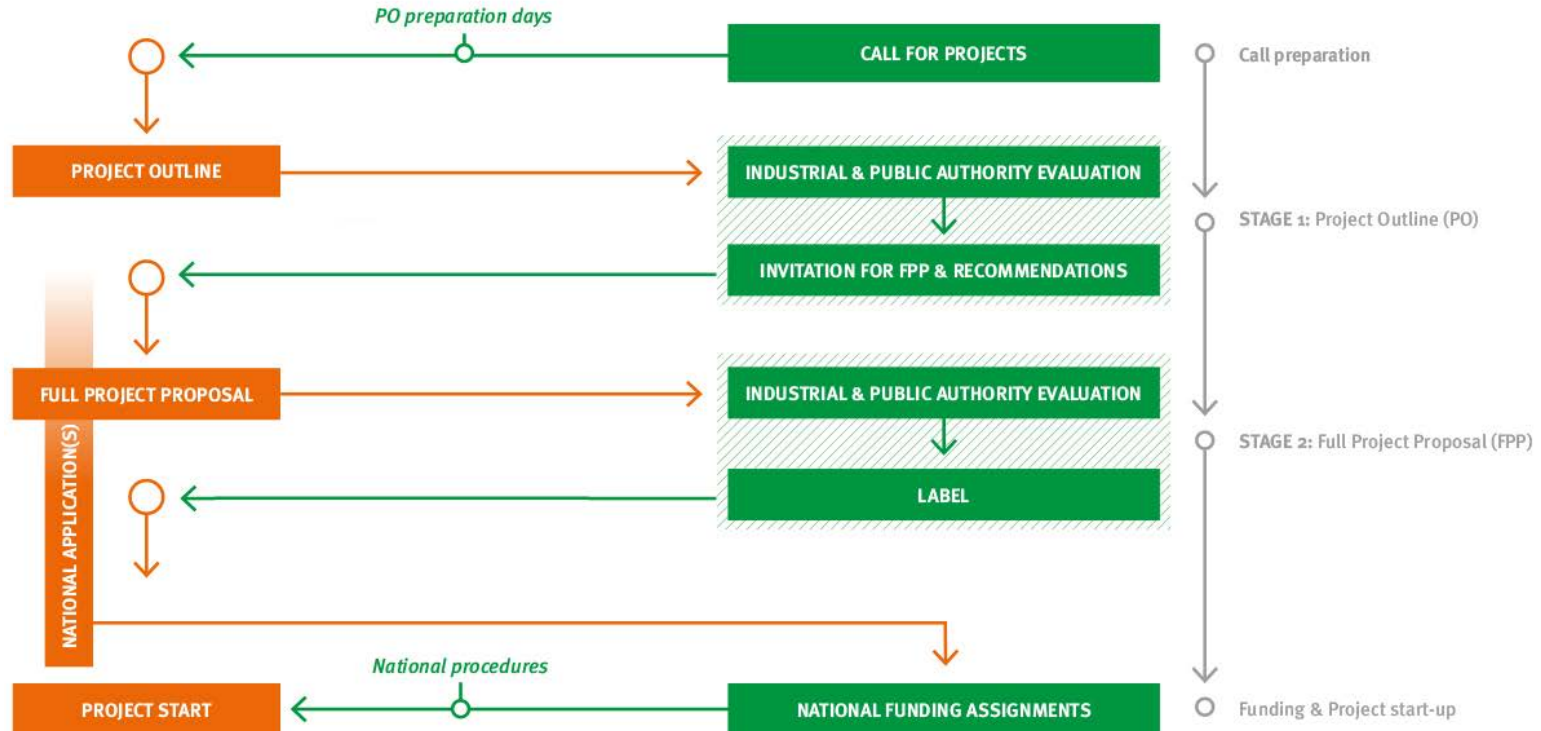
PO preparation days

CALL FOR PROJECTS

Call preparation

PROJECT OUTLINE

INDUSTRIAL & PUBLIC AUTHORITY EVALUATION

STAGE 1: Project Outline (PO)

INVITATION FOR FPP & RECOMMENDATIONS

FULL PROJECT PROPOSAL

INDUSTRIAL & PUBLIC AUTHORITY EVALUATION

STAGE 2: Full Project Proposal (FPP)

LABEL

NATIONAL APPLICATION(S)

National procedures

PROJECT START

NATIONAL FUNDING ASSIGNMENTS

Funding & Project start-up